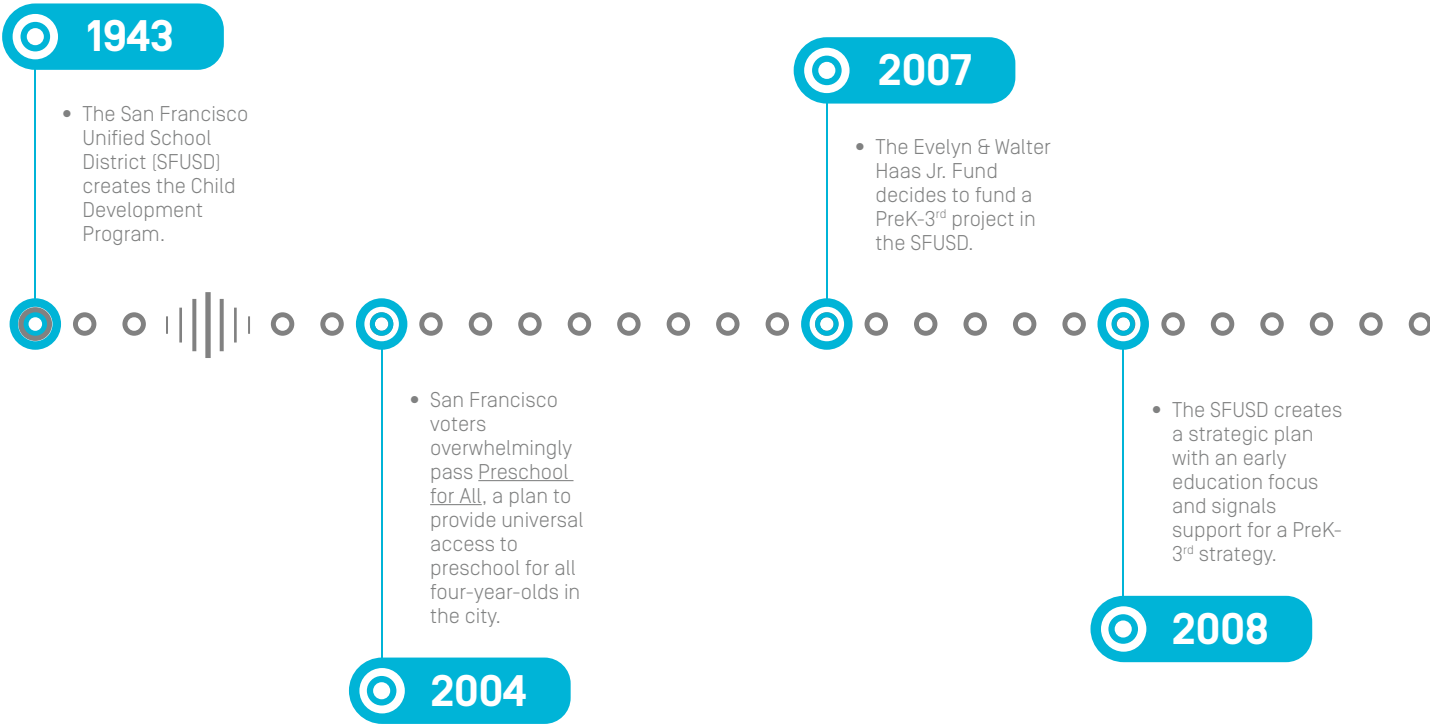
1943

• The San Francisco Unified School District (SFUSD) creates the Child Development Program.

2007

• The Evelyn & Walter Haas Jr. Fund decides to fund a PreK-3$^{rd}$ project in the SFUSD.

• San Francisco voters overwhelmingly pass Preschool for All, a plan to provide universal access to preschool for all four-year-olds in the city.

2004

• The SFUSD creates a strategic plan with an early education focus and signals support for a PreK-3$^{rd}$ strategy.

2008